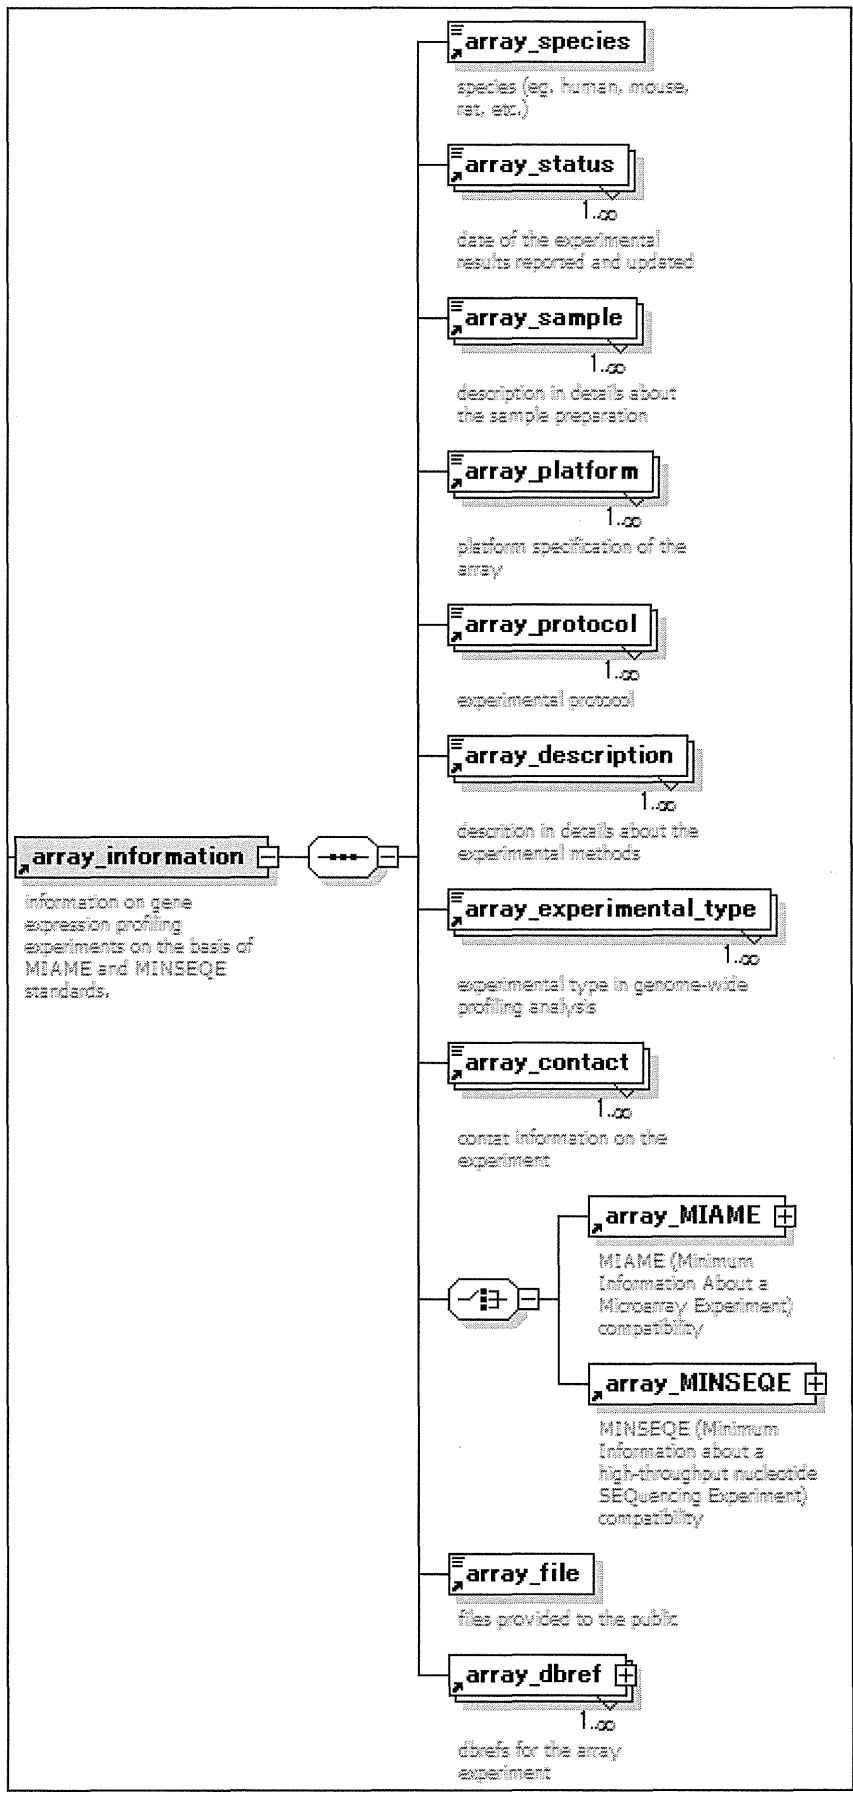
array_information

information on gene expression profiling experiments on the basis of MIAME and MINSEQE standards.

array_species

species (eg. human, mouse, rat, etc.)

array_status

1..∞

date of the experimental results reported and updated

array_sample

1..∞

description in details about the sample preparation

array_platform

1..∞

platform specification of the array

array_protocol

1..∞

experimental protocol

array_description

1..∞

descrition in details about the experimental methods

array_experimental_type

1..∞

experimental type in genome-wide profiling analysis

array_contact

1..∞

contat information on the experiment

array_MIAME

MIAME (Minimum Information About a Microarray Experiment) compatibility

array_MINSEQE

MINSEQE (Minimum Information about a high-throughout nucleotide SEQuencing Experiment) compatibility

array_file

files provided to the public

array_dbref

1..∞

dbrefs for the array experiment